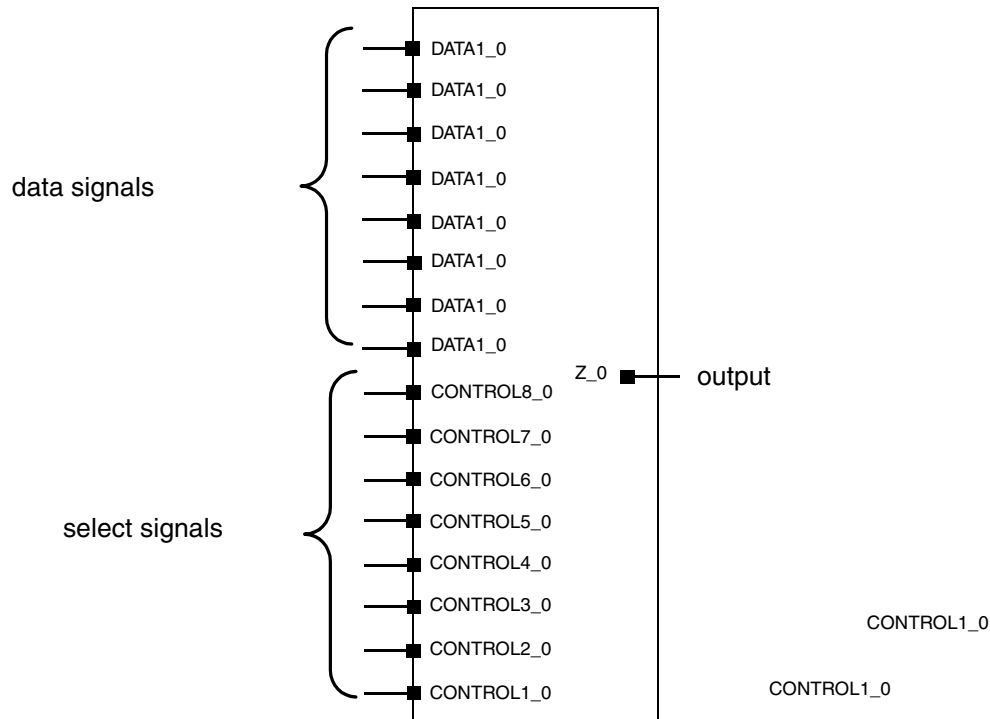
data signals

DATA1_0
DATA1_0
DATA1_0
DATA1_0
DATA1_0
DATA1_0
DATA1_0
DATA1_0

Z_0

output

select signals

CONTROL8_0
CONTROL7_0
CONTROL6_0
CONTROL5_0
CONTROL4_0
CONTROL3_0
CONTROL2_0
CONTROL1_0

CONTROL1_0

CONTROL1_0